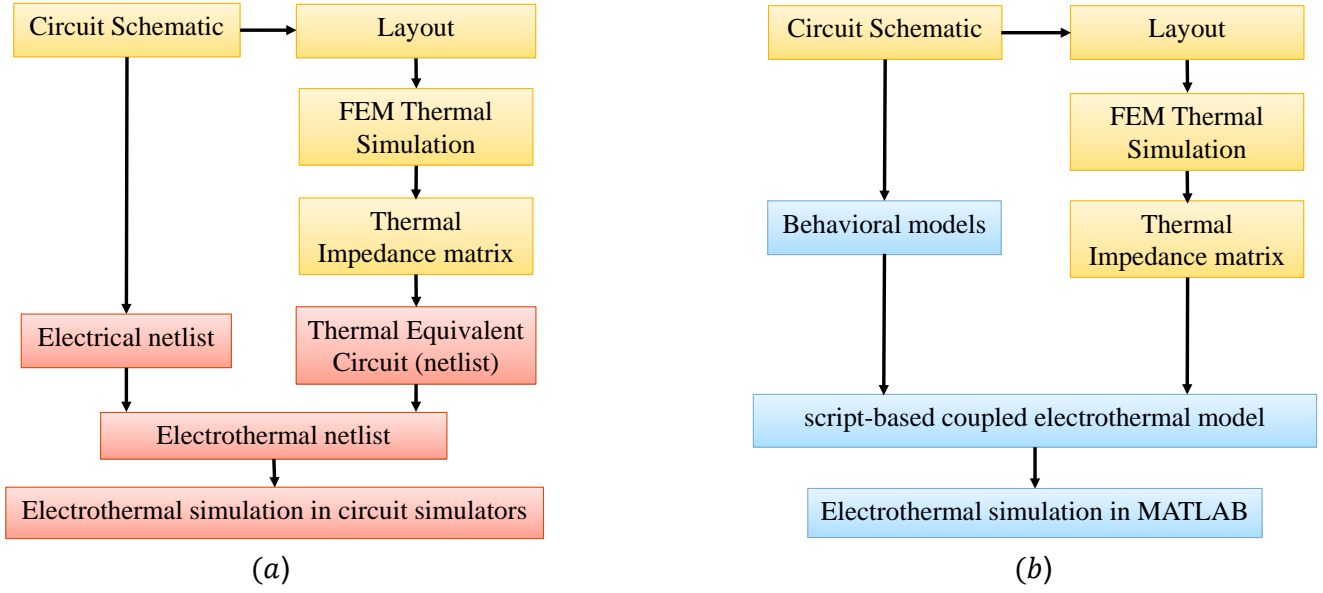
Circuit Schematic

Layout

FEM Thermal Simulation

Thermal Impedance matrix

Electrical netlist

Thermal Equivalent Circuit (netlist)

Electrothermal netlist

Electrothermal simulation in circuit simulators

$(a)$

Circuit Schematic

Layout

FEM Thermal Simulation

Behavioral models

Thermal Impedance matrix

script-based coupled electrothermal model

Electrothermal simulation in MATLAB

$(b)$